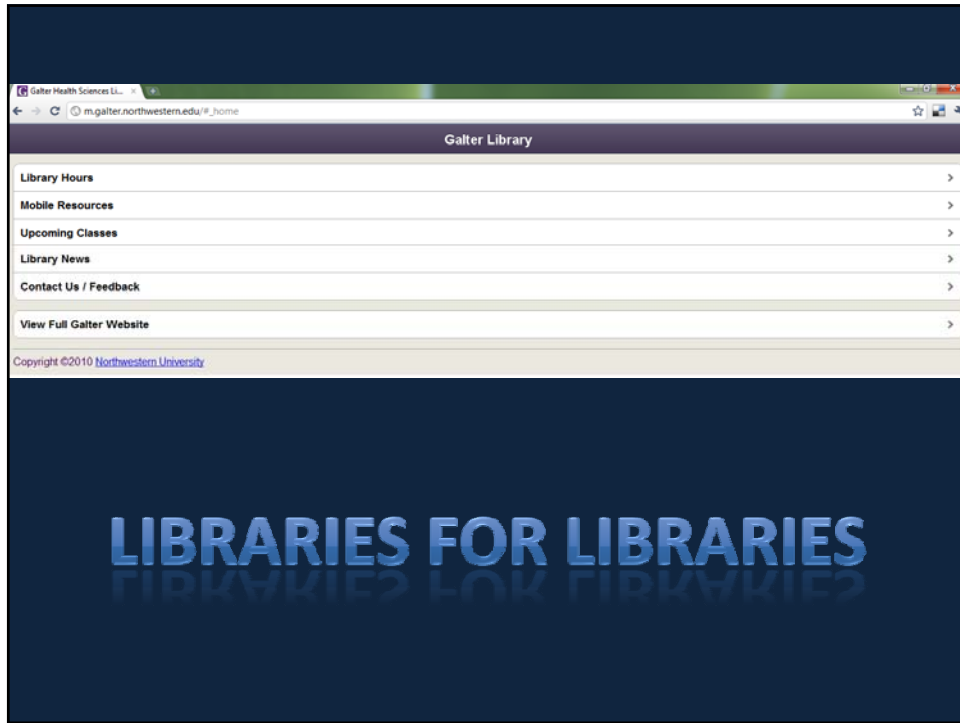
Galter Health Sciences Li... ×

m.galter.northwestern.edu/#_home

Galter Library

Library Hours

Mobile Resources

Upcoming Classes

Library News

Contact Us / Feedback

View Full Galter Website

Copyright ©2010 Northwestern University

LIBRARIES FOR LIBRARIES